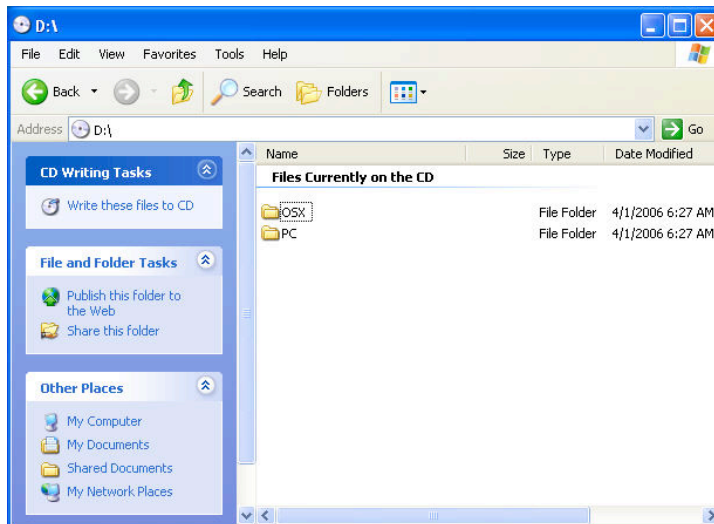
D:\

File Edit View Favorites Tools Help

Back Search Folders

Address D:\ Go

CD Writing Tasks

Write these files to CD

File and Folder Tasks

Publish this folder to the Web

Share this folder

Other Places

My Computer

My Documents

Shared Documents

My Network Places

| Name | Size | Type | Date Modified |
|---|---|---|---|
| **Files Currently on the CD** | | | |
| OSX | | File Folder | 4/1/2006 6:27 AM |
| PC | | File Folder | 4/1/2006 6:27 AM |